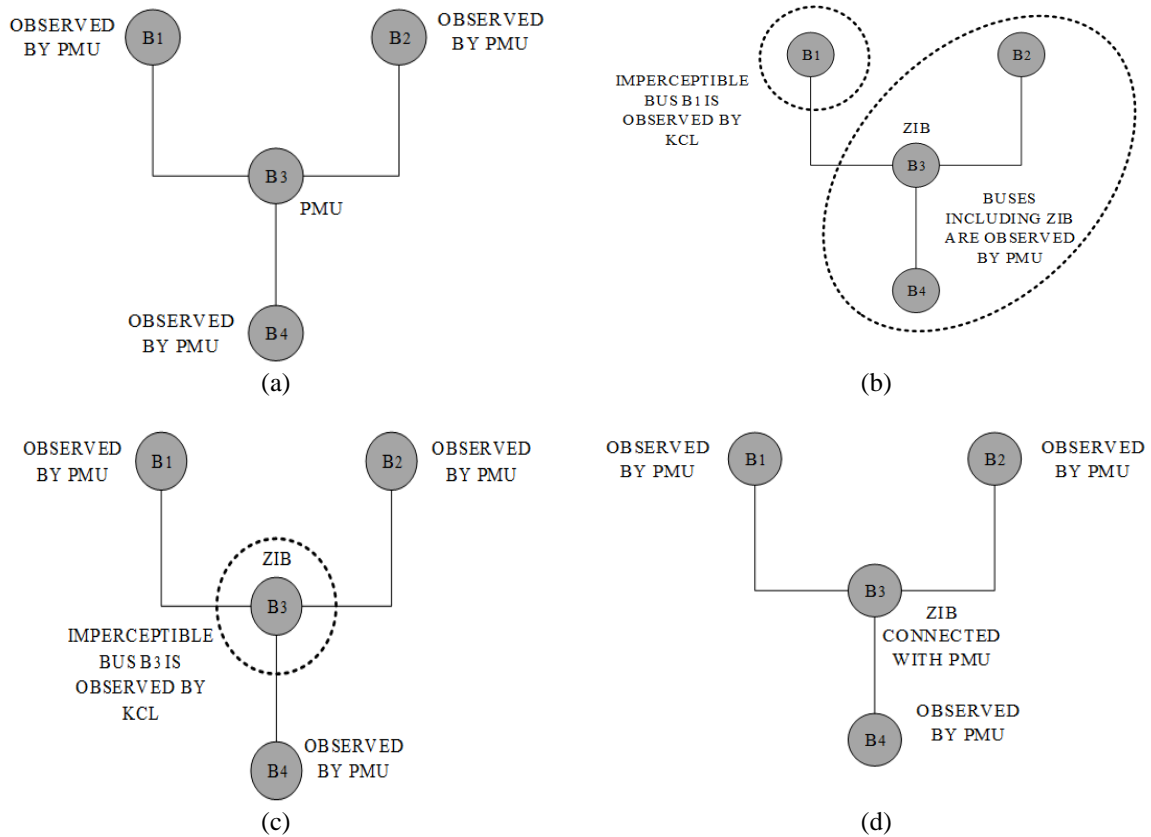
OBSERVED BY PMU

B1

B2

OBSERVED BY PMU

B3

PMU

OBSERVED BY PMU

B4

(a)

B1

IMPERCEPTIBLE BUS B1 IS OBSERVED BY KCL

B2

ZIB

B3

BUSES INCLUDING ZIB ARE OBSERVED BY PMU

B4

(b)

OBSERVED BY PMU

B1

B2

OBSERVED BY PMU

ZIB

B3

IMPERCEPTIBLE BUS B3 IS OBSERVED BY KCL

B4

OBSERVED BY PMU

(c)

OBSERVED BY PMU

B1

B2

OBSERVED BY PMU

B3

ZIB CONNECTED WITH PMU

B4

OBSERVED BY PMU

(d)